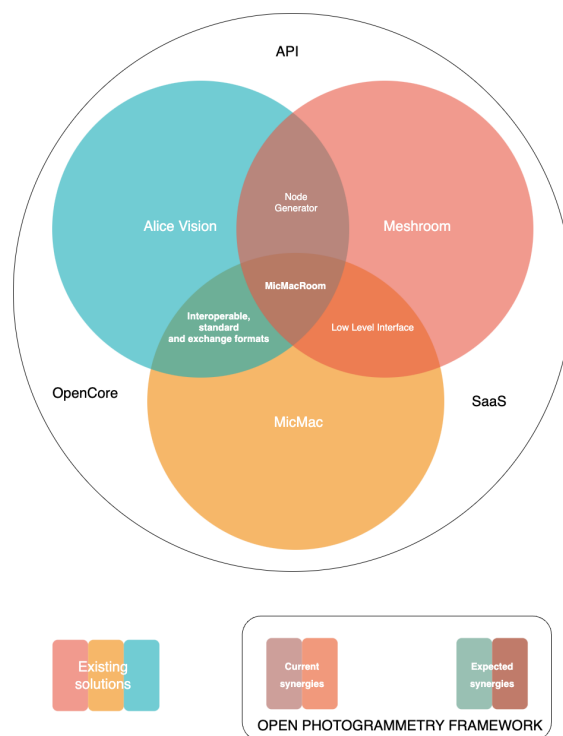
API

Alice Vision

Node Generator

Meshroom

MicMacRoom

Interoperable, standard and exchange formats

Low Level Interface

OpenCore

SaaS

MicMac

Existing solutions

Current synergies

Expected synergies

OPEN PHOTOGRAMMETRY FRAMEWORK